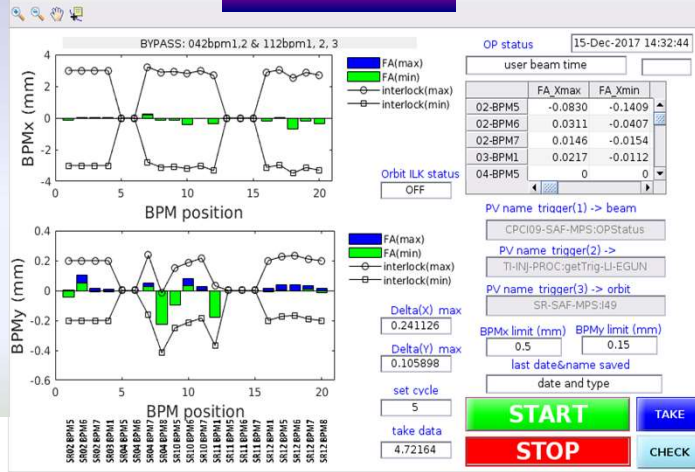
BYPASS: 042bpm1,2 & 112bpm1, 2, 3

OP status

15-Dec-2017 14:32:44

user beam time

FA(max)
FA(min)
interlock(max)
interlock(min)

BPMx (mm)

4
2
0
-2
-4

0 5 10 15 20

BPM position

| | FA_Xmax | FA_Xmin |
|---|---|---|
| 02-BPM5 | -0.0830 | -0.1409 |
| 02-BPM6 | 0.0311 | -0.0407 |
| 02-BPM7 | 0.0146 | -0.0154 |
| 03-BPM1 | 0.0217 | -0.0112 |
| 04-BPM5 | 0 | 0 |

Orbit ILK status

OFF

PV name trigger(1) -> beam

CPCI09-SAF-MPS:OPStatus

PV name trigger(2) ->

TI-INJ-PROC:getTrig-LI-EGUN

PV name trigger(3) -> orbit

SR-SAF-MPS:I49

FA(max)
FA(min)
interlock(max)
interlock(min)

BPMy (mm)

0.4
0.2
0
-0.2
-0.4
-0.6

0 5 10 15 20

BPM position

SR02BPM5 SR02BPM6 SR02BPM7 SR03BPM1 SR04BPM1 SR04BPM5 SR04BPM6 SR04BPM7 SR04BPM8 SR10BPM5 SR10BPM6 SR10BPM7 SR11BPM1 SR11BPM5 SR11BPM6 SR11BPM7 SR12BPM1 SR12BPM5 SR12BPM6 SR12BPM7 SR12BPM8

Delta(X) max

0.241126

Delta(Y) max

0.105898

set cycle

5

take data

4.72164

BPMx limit (mm)

0.5

BPMy limit (mm)

0.15

last date&name saved

date and type

START

STOP

TAKE

CHECK